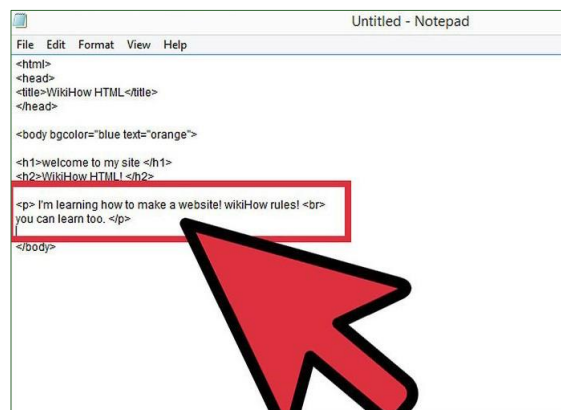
Untitled - Notepad

File Edit Format View Help

<html>
<head>
<title>WikiHow HTML</title>
</head>

<body bgcolor="blue text="orange">

<h1>welcome to my site </h1>
<h2>WikiHow HTML!</h2>

<p> I'm learning how to make a website! wikiHow rules! <br>
you can learn too. </p>

</body>